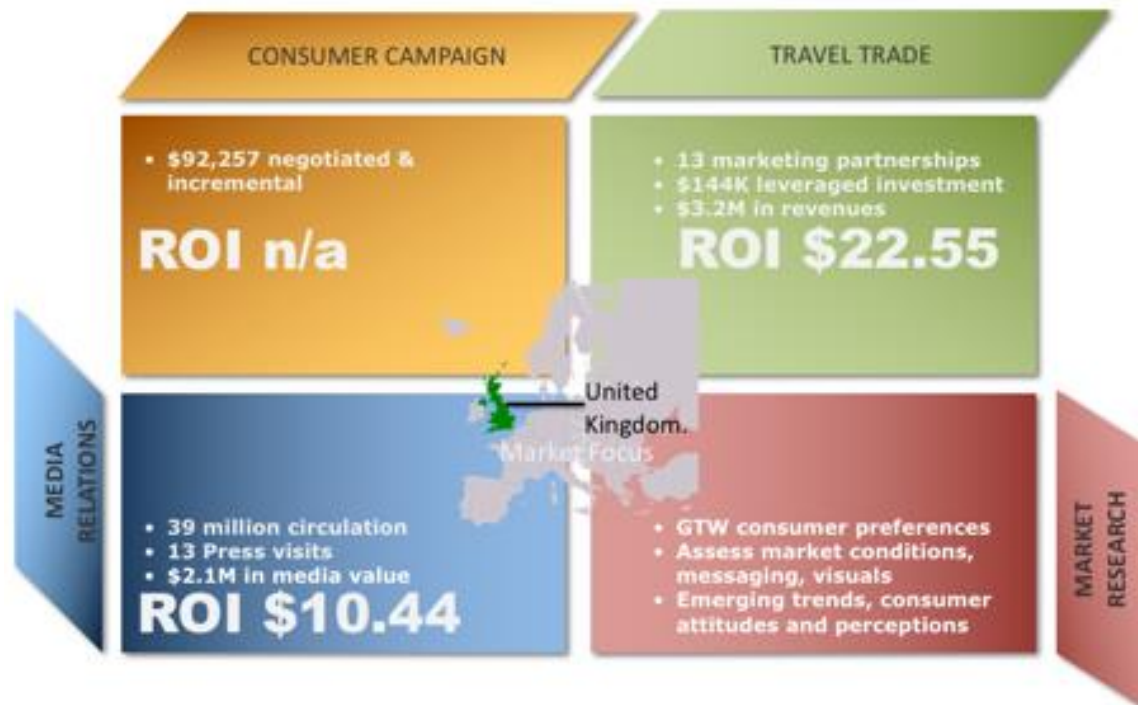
CONSUMER CAMPAIGN

TRAVEL TRADE

• $92,257 negotiated & incremental

ROI n/a

• 13 marketing partnerships
• $144K leveraged investment
• $3.2M in revenues

ROI $22.55

MEDIA RELATIONS

United Kingdom.

Market Focus

• 39 million circulation
• 13 Press visits
• $2.1M in media value

ROI $10.44

• GTW consumer preferences
• Assess market conditions, messaging, visuals
• Emerging trends, consumer attitudes and perceptions

MARKET RESEARCH